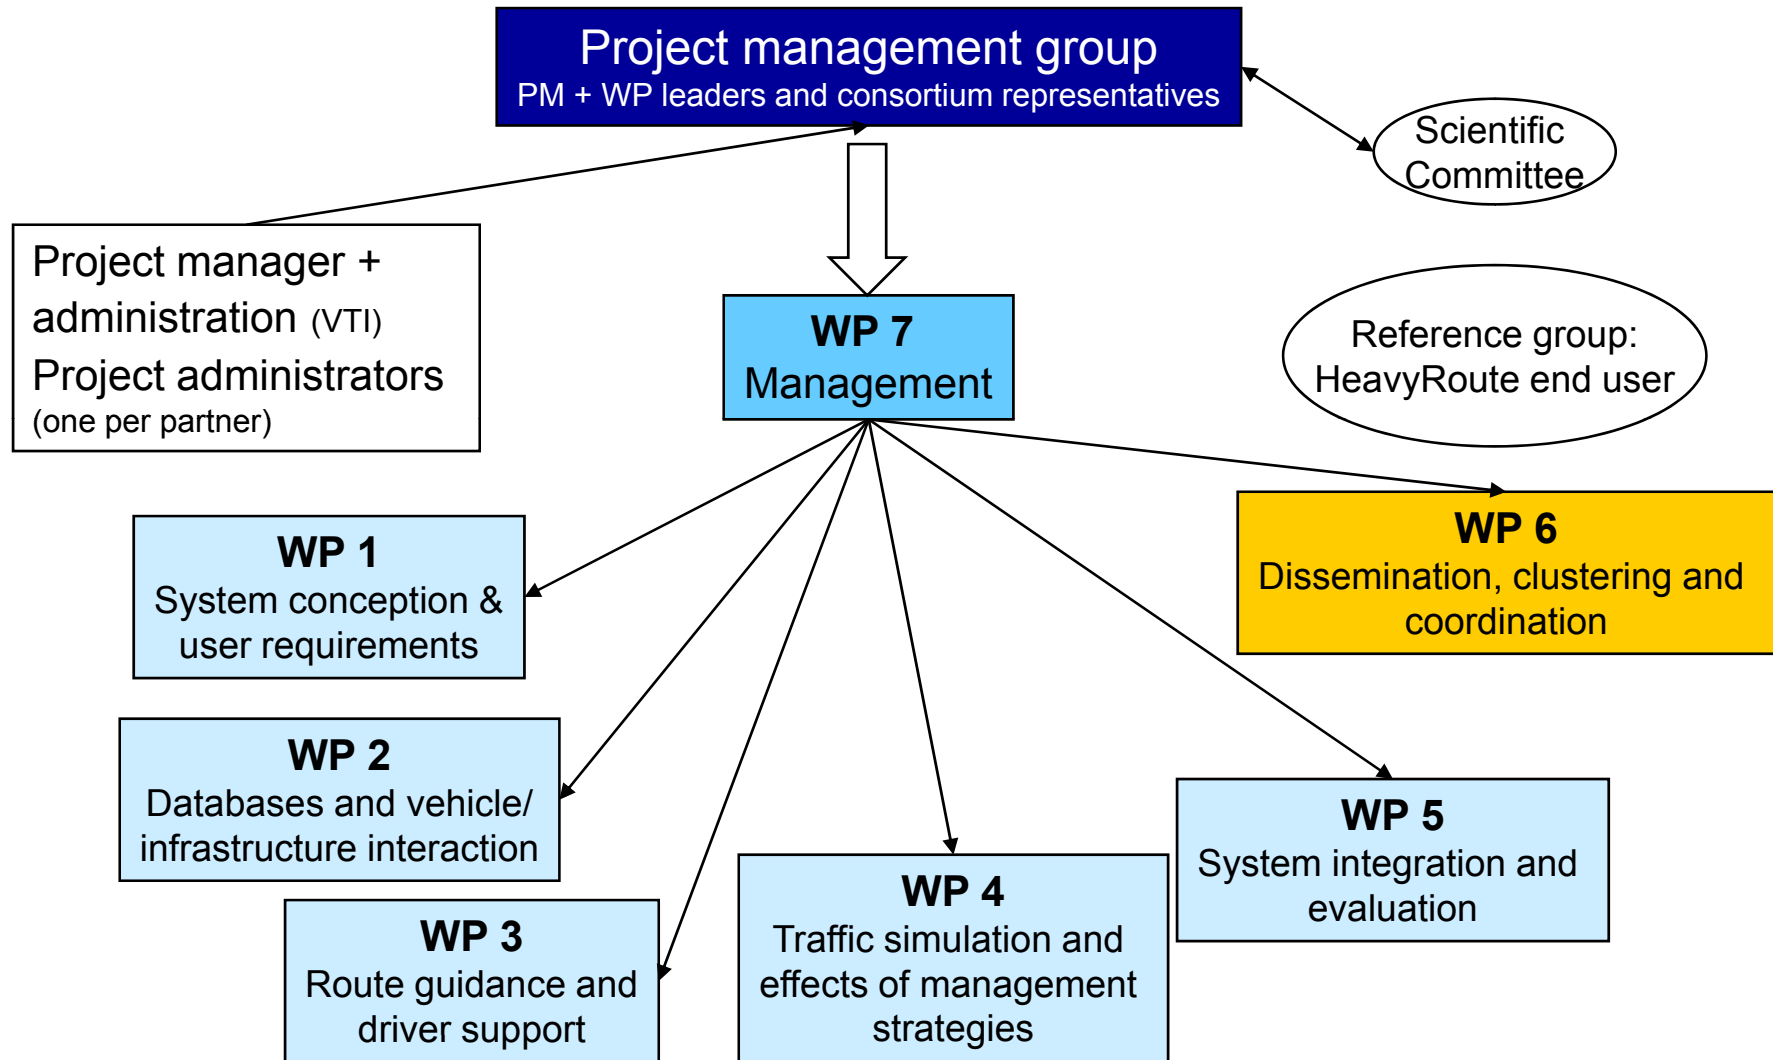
Project management group
PM + WP leaders and consortium representatives

Scientific Committee

Project manager + administration (VTI)
Project administrators (one per partner)

WP 7
Management

Reference group: HeavyRoute end user

WP 1
System conception & user requirements

WP 6
Dissemination, clustering and coordination

WP 2
Databases and vehicle/ infrastructure interaction

WP 5
System integration and evaluation

WP 4
Traffic simulation and effects of management strategies

WP 3
Route guidance and driver support